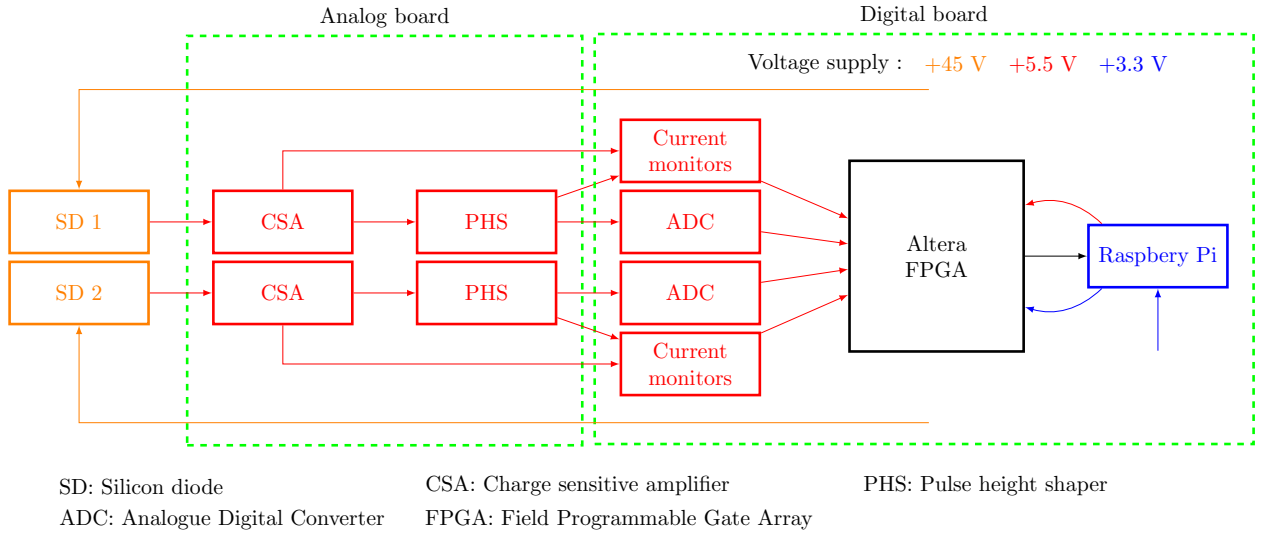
Analog board

Digital board

Voltage supply : +45 V +5.5 V +3.3 V

Current monitors

SD 1

CSA

PHS

ADC

Altera FPGA

Raspbery Pi

SD 2

CSA

PHS

ADC

Current monitors

SD: Silicon diode

CSA: Charge sensitive amplifier

PHS: Pulse height shaper

ADC: Analogue Digital Converter

FPGA: Field Programmable Gate Array